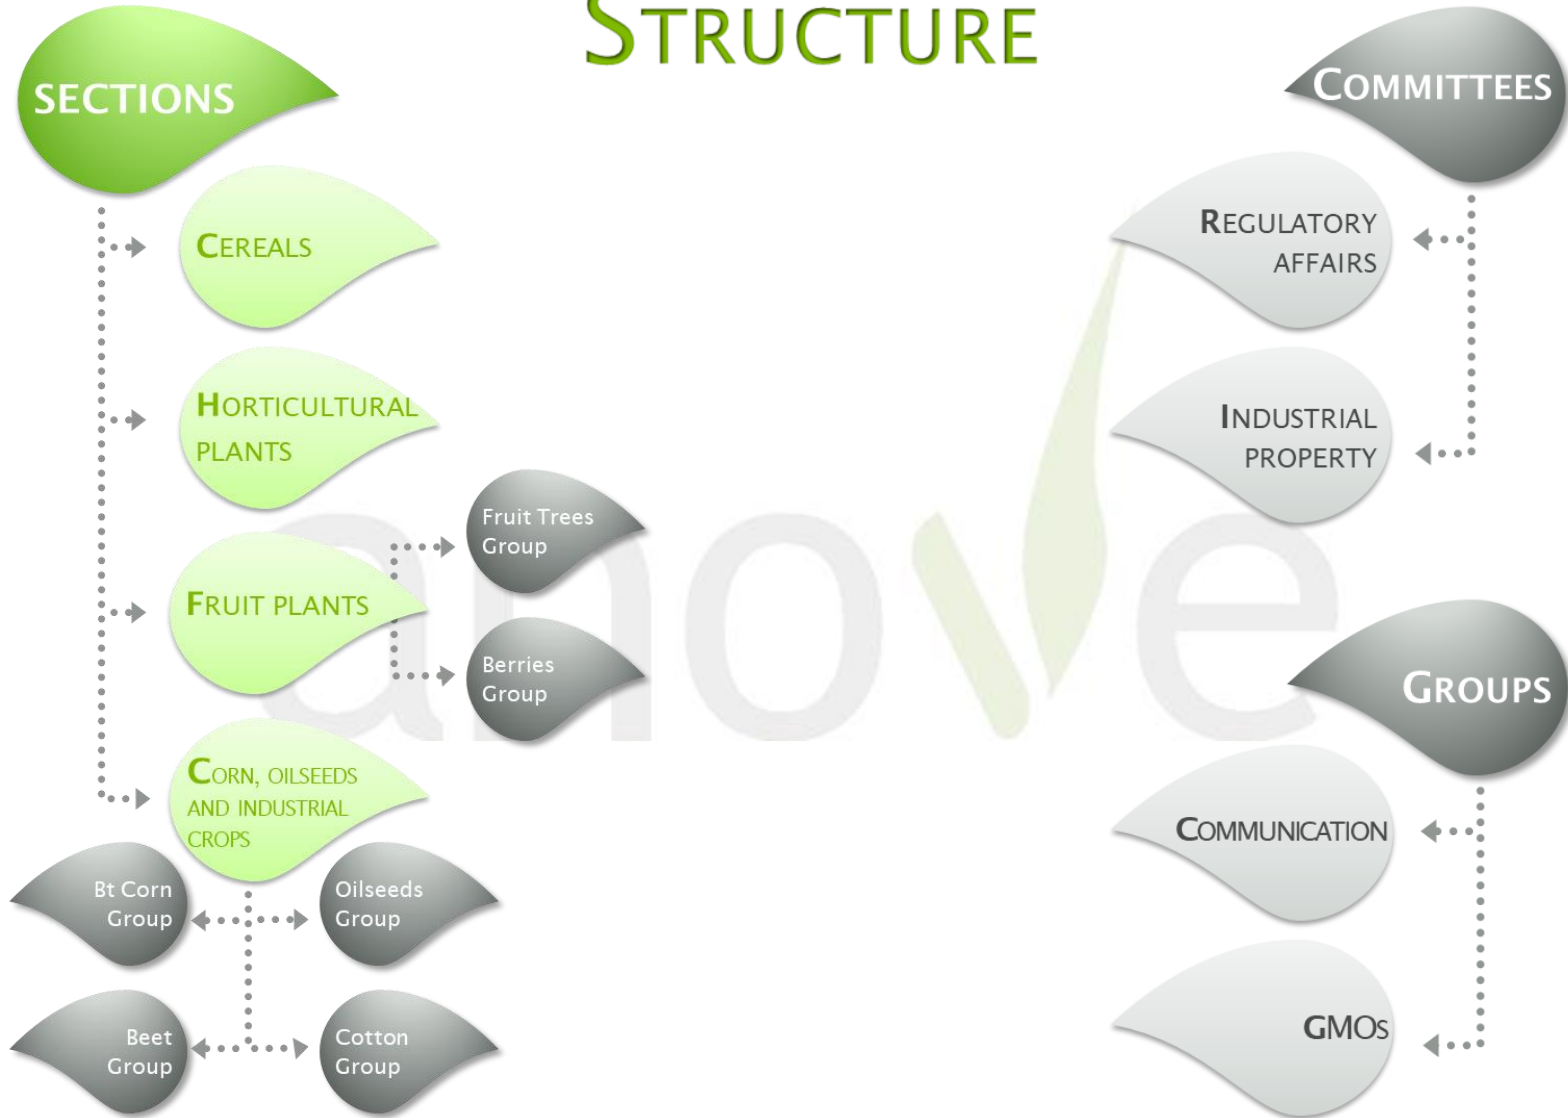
STRUCTURE

SECTIONS

CEREALS

HORTICULTURAL PLANTS

FRUIT PLANTS

Fruit Trees Group

Berries Group

CORN, OILSEEDS AND INDUSTRIAL CROPS

Bt Corn Group

Oilseeds Group

Beet Group

Cotton Group

anove

COMMITTEES

REGULATORY AFFAIRS

INDUSTRIAL PROPERTY

GROUPS

COMMUNICATION

GMOs